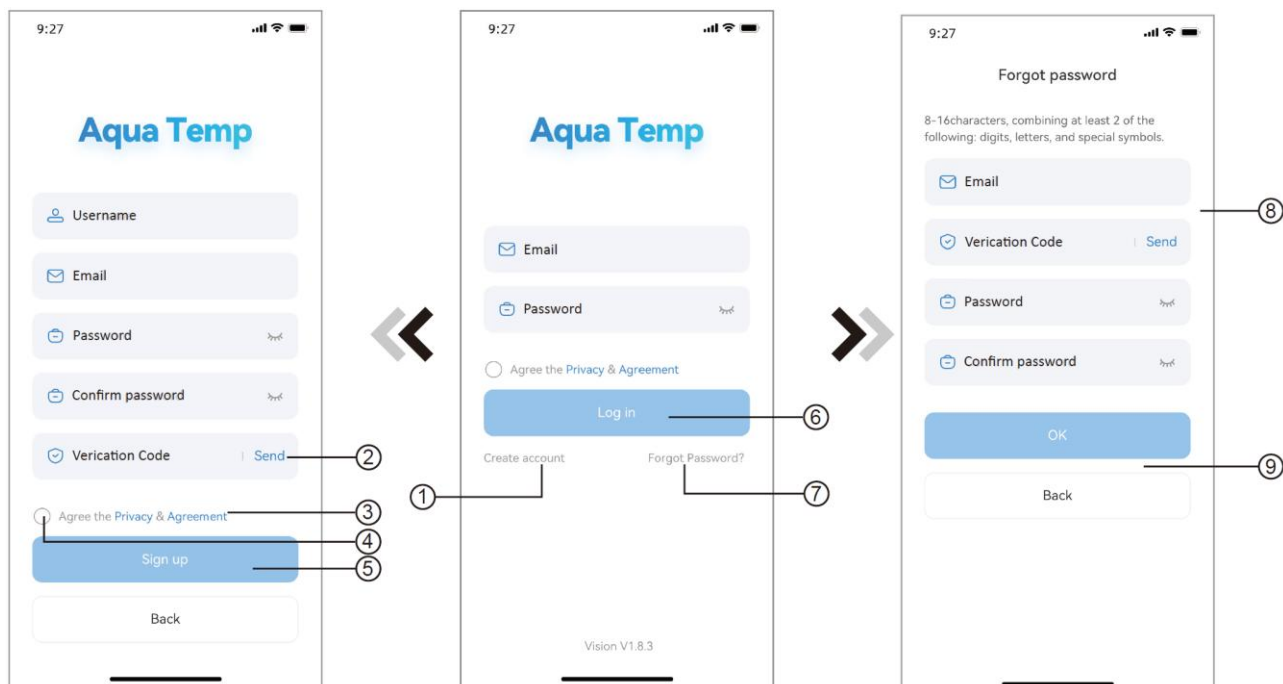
9:27

Aqua Temp

Username

Email

Password

Confirm password

Verication Code | Send

② Agree the Privacy & Agreement ③

④

Sign up ⑤

Back

9:27

Aqua Temp

Email

Password

Agree the Privacy & Agreement

Log in ⑥

Create account ①

Forgot Password? ⑦

Vision V1.8.3

9:27

Forgot password

8-16characters, combining at least 2 of the following: digits, letters, and special symbols.

Email ⑧

Verication Code | Send

Password

Confirm password

OK ⑨

Back